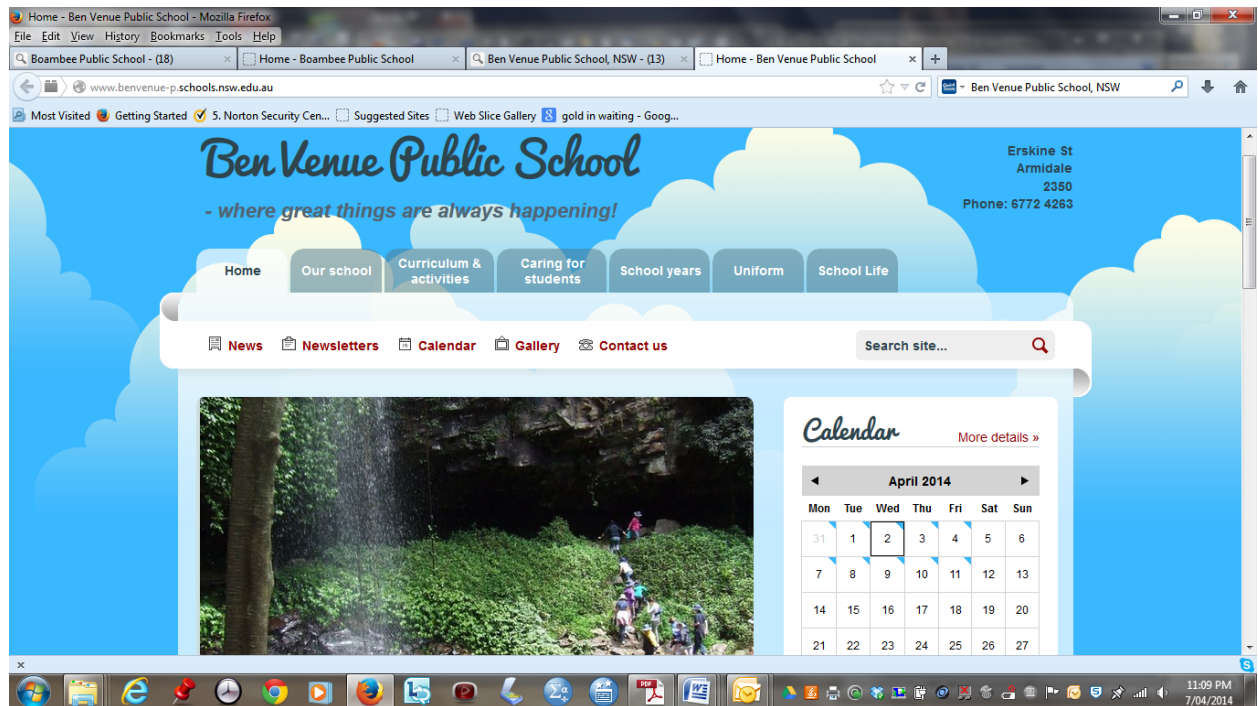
Home - Ben Venue Public School - Mozilla Firefox

File Edit View History Bookmarks Tools Help

Boambee Public School - (18) | Home - Boambee Public School | Ben Venue Public School, NSW - (13) | Home - Ben Venue Public School | +

www.benvenue-p.schools.nsw.edu.au

Ben Venue Public School, NSW

Most Visited | Getting Started | 5. Norton Security Cen... | Suggested Sites | Web Slice Gallery | gold in waiting - Goog...

Ben Venue Public School

- where great things are always happening!

Erskine St
Armidale
2350
Phone: 6772 4263

Home | Our school | Curriculum & activities | Caring for students | School years | Uniform | School Life

News | Newsletters | Calendar | Gallery | Contact us

Search site...

Calendar

More details »

April 2014

| Mon | Tue | Wed | Thu | Fri | Sat | Sun |
|---|---|---|---|---|---|---|
| 31 | 1 | 2 | 3 | 4 | 5 | 6 |
| 7 | 8 | 9 | 10 | 11 | 12 | 13 |
| 14 | 15 | 16 | 17 | 18 | 19 | 20 |
| 21 | 22 | 23 | 24 | 25 | 26 | 27 |

11:09 PM
7/04/2014